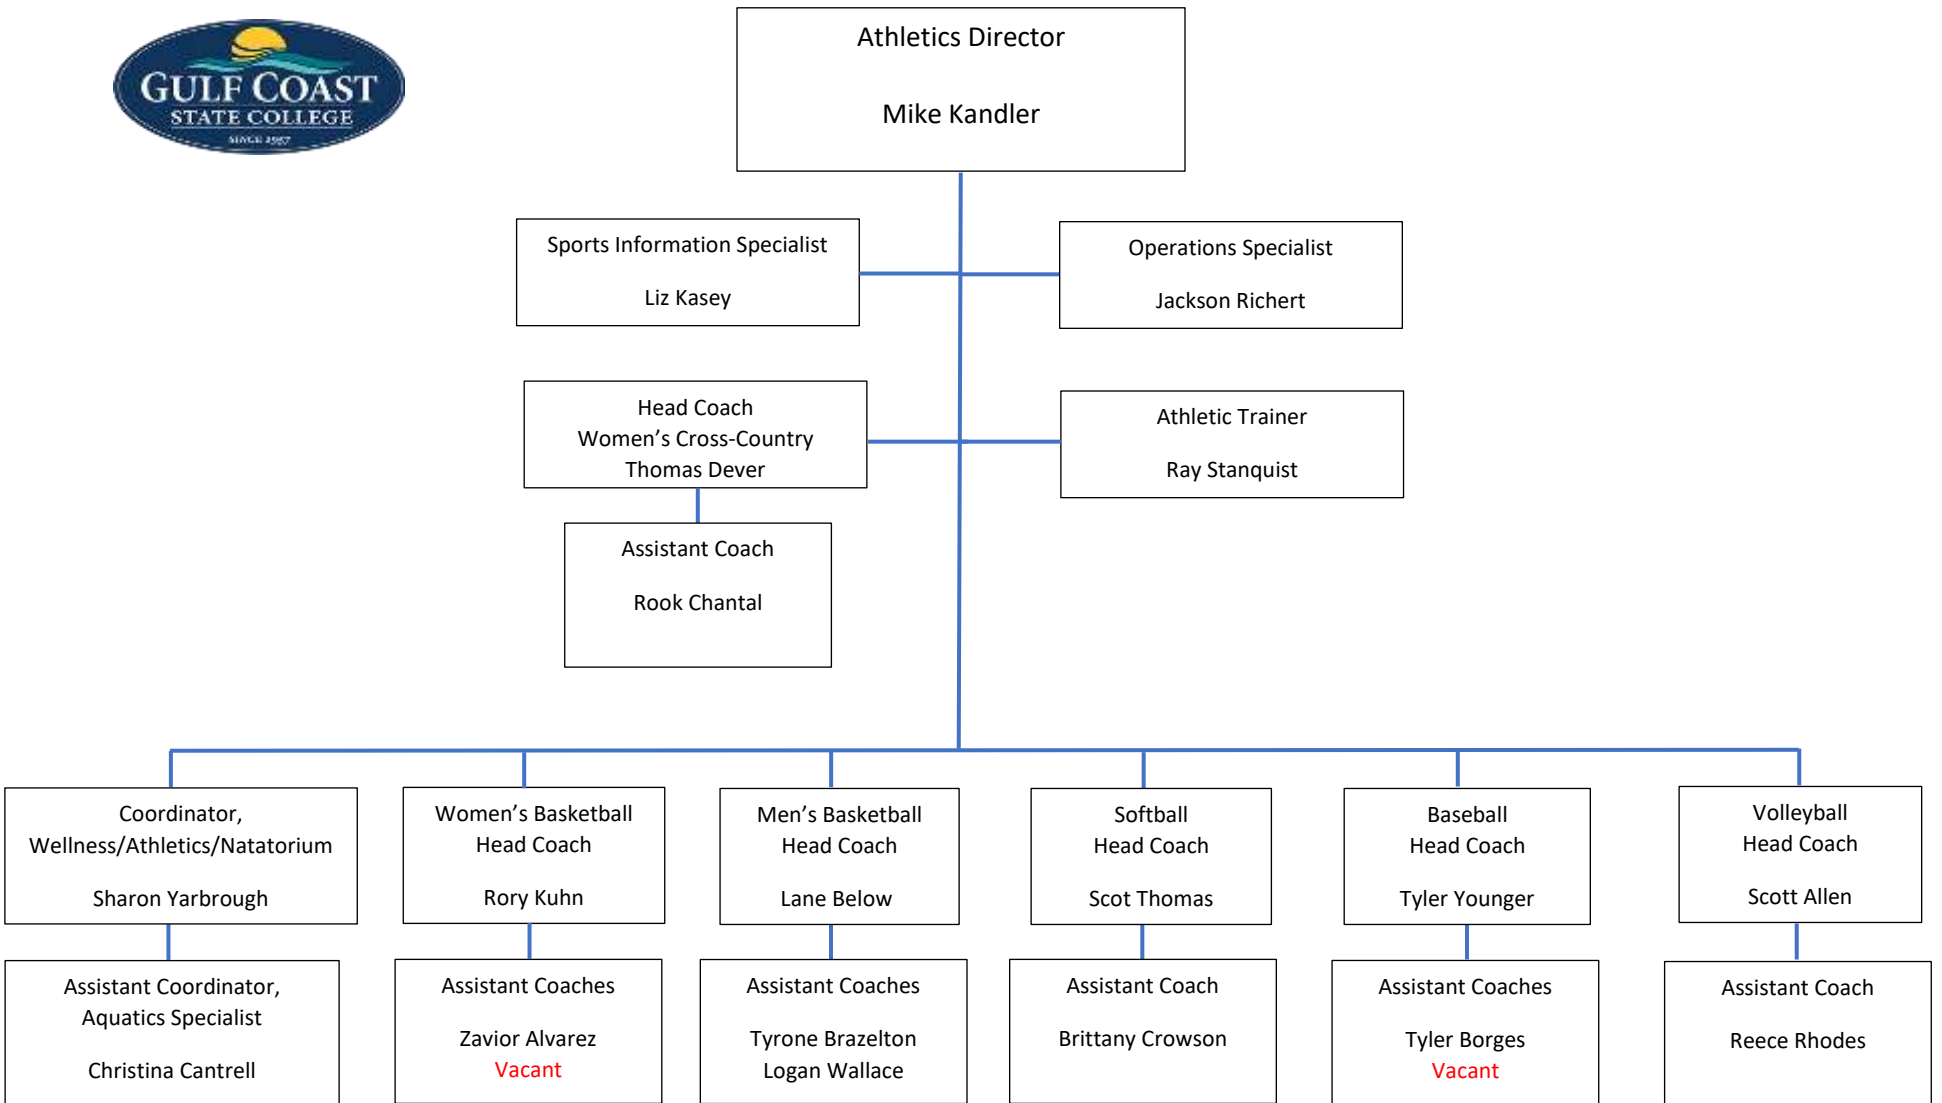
GULF COAST
STATE COLLEGE
SINCE 1957

Athletics Director

Mike Kandler

Sports Information Specialist

Liz Kasey

Operations Specialist

Jackson Richert

Head Coach
Women's Cross-Country
Thomas Dever

Athletic Trainer

Ray Stanquist

Assistant Coach

Rook Chantal

Coordinator,
Wellness/Athletics/Natatorium

Sharon Yarbrough

Women's Basketball
Head Coach

Rory Kuhn

Men's Basketball
Head Coach

Lane Below

Softball
Head Coach

Scot Thomas

Baseball
Head Coach

Tyler Younger

Volleyball
Head Coach

Scott Allen

Assistant Coordinator,
Aquatics Specialist

Christina Cantrell

Assistant Coaches

Zavior Alvarez
Vacant

Assistant Coaches

Tyrone Brazelton
Logan Wallace

Assistant Coach

Brittany Crowson

Assistant Coaches

Tyler Borges
Vacant

Assistant Coach

Reece Rhodes